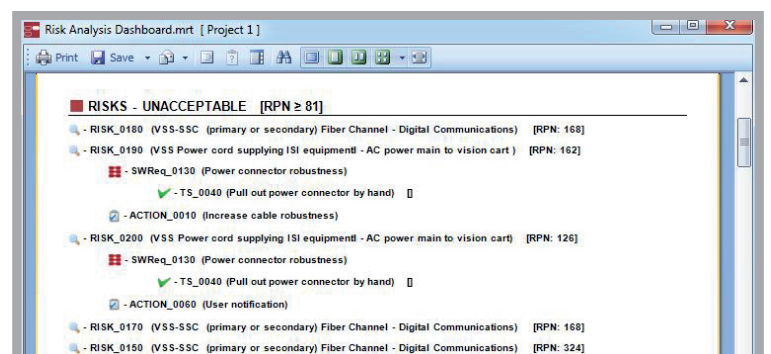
Risk Analysis Dashboard.mrt [ Project 1 ]

Print Save

RISKS - UNACCEPTABLE [RPN ≥ 81]

- RISK_0180 (VSS-SSC (primary or secondary) Fiber Channel - Digital Communications) [RPN: 168]

- RISK_0190 (VSS Power cord supplying ISI equipmentl - AC power main to vision cart ) [RPN: 162]

- SWReq_0130 (Power connector robustness)

- TS_0040 (Pull out power connector by hand) []

- ACTION_0010 (Increase cable robustness)

- RISK_0200 (VSS Power cord supplying ISI equipmentl - AC power main to vision cart) [RPN: 126]

- SWReq_0130 (Power connector robustness)

- TS_0040 (Pull out power connector by hand) []

- ACTION_0060 (User notification)

- RISK_0170 (VSS-SSC (primary or secondary) Fiber Channel - Digital Communications) [RPN: 168]

- RISK_0150 (VSS-SSC (primary or secondary) Fiber Channel - Digital Communications) [RPN: 324]